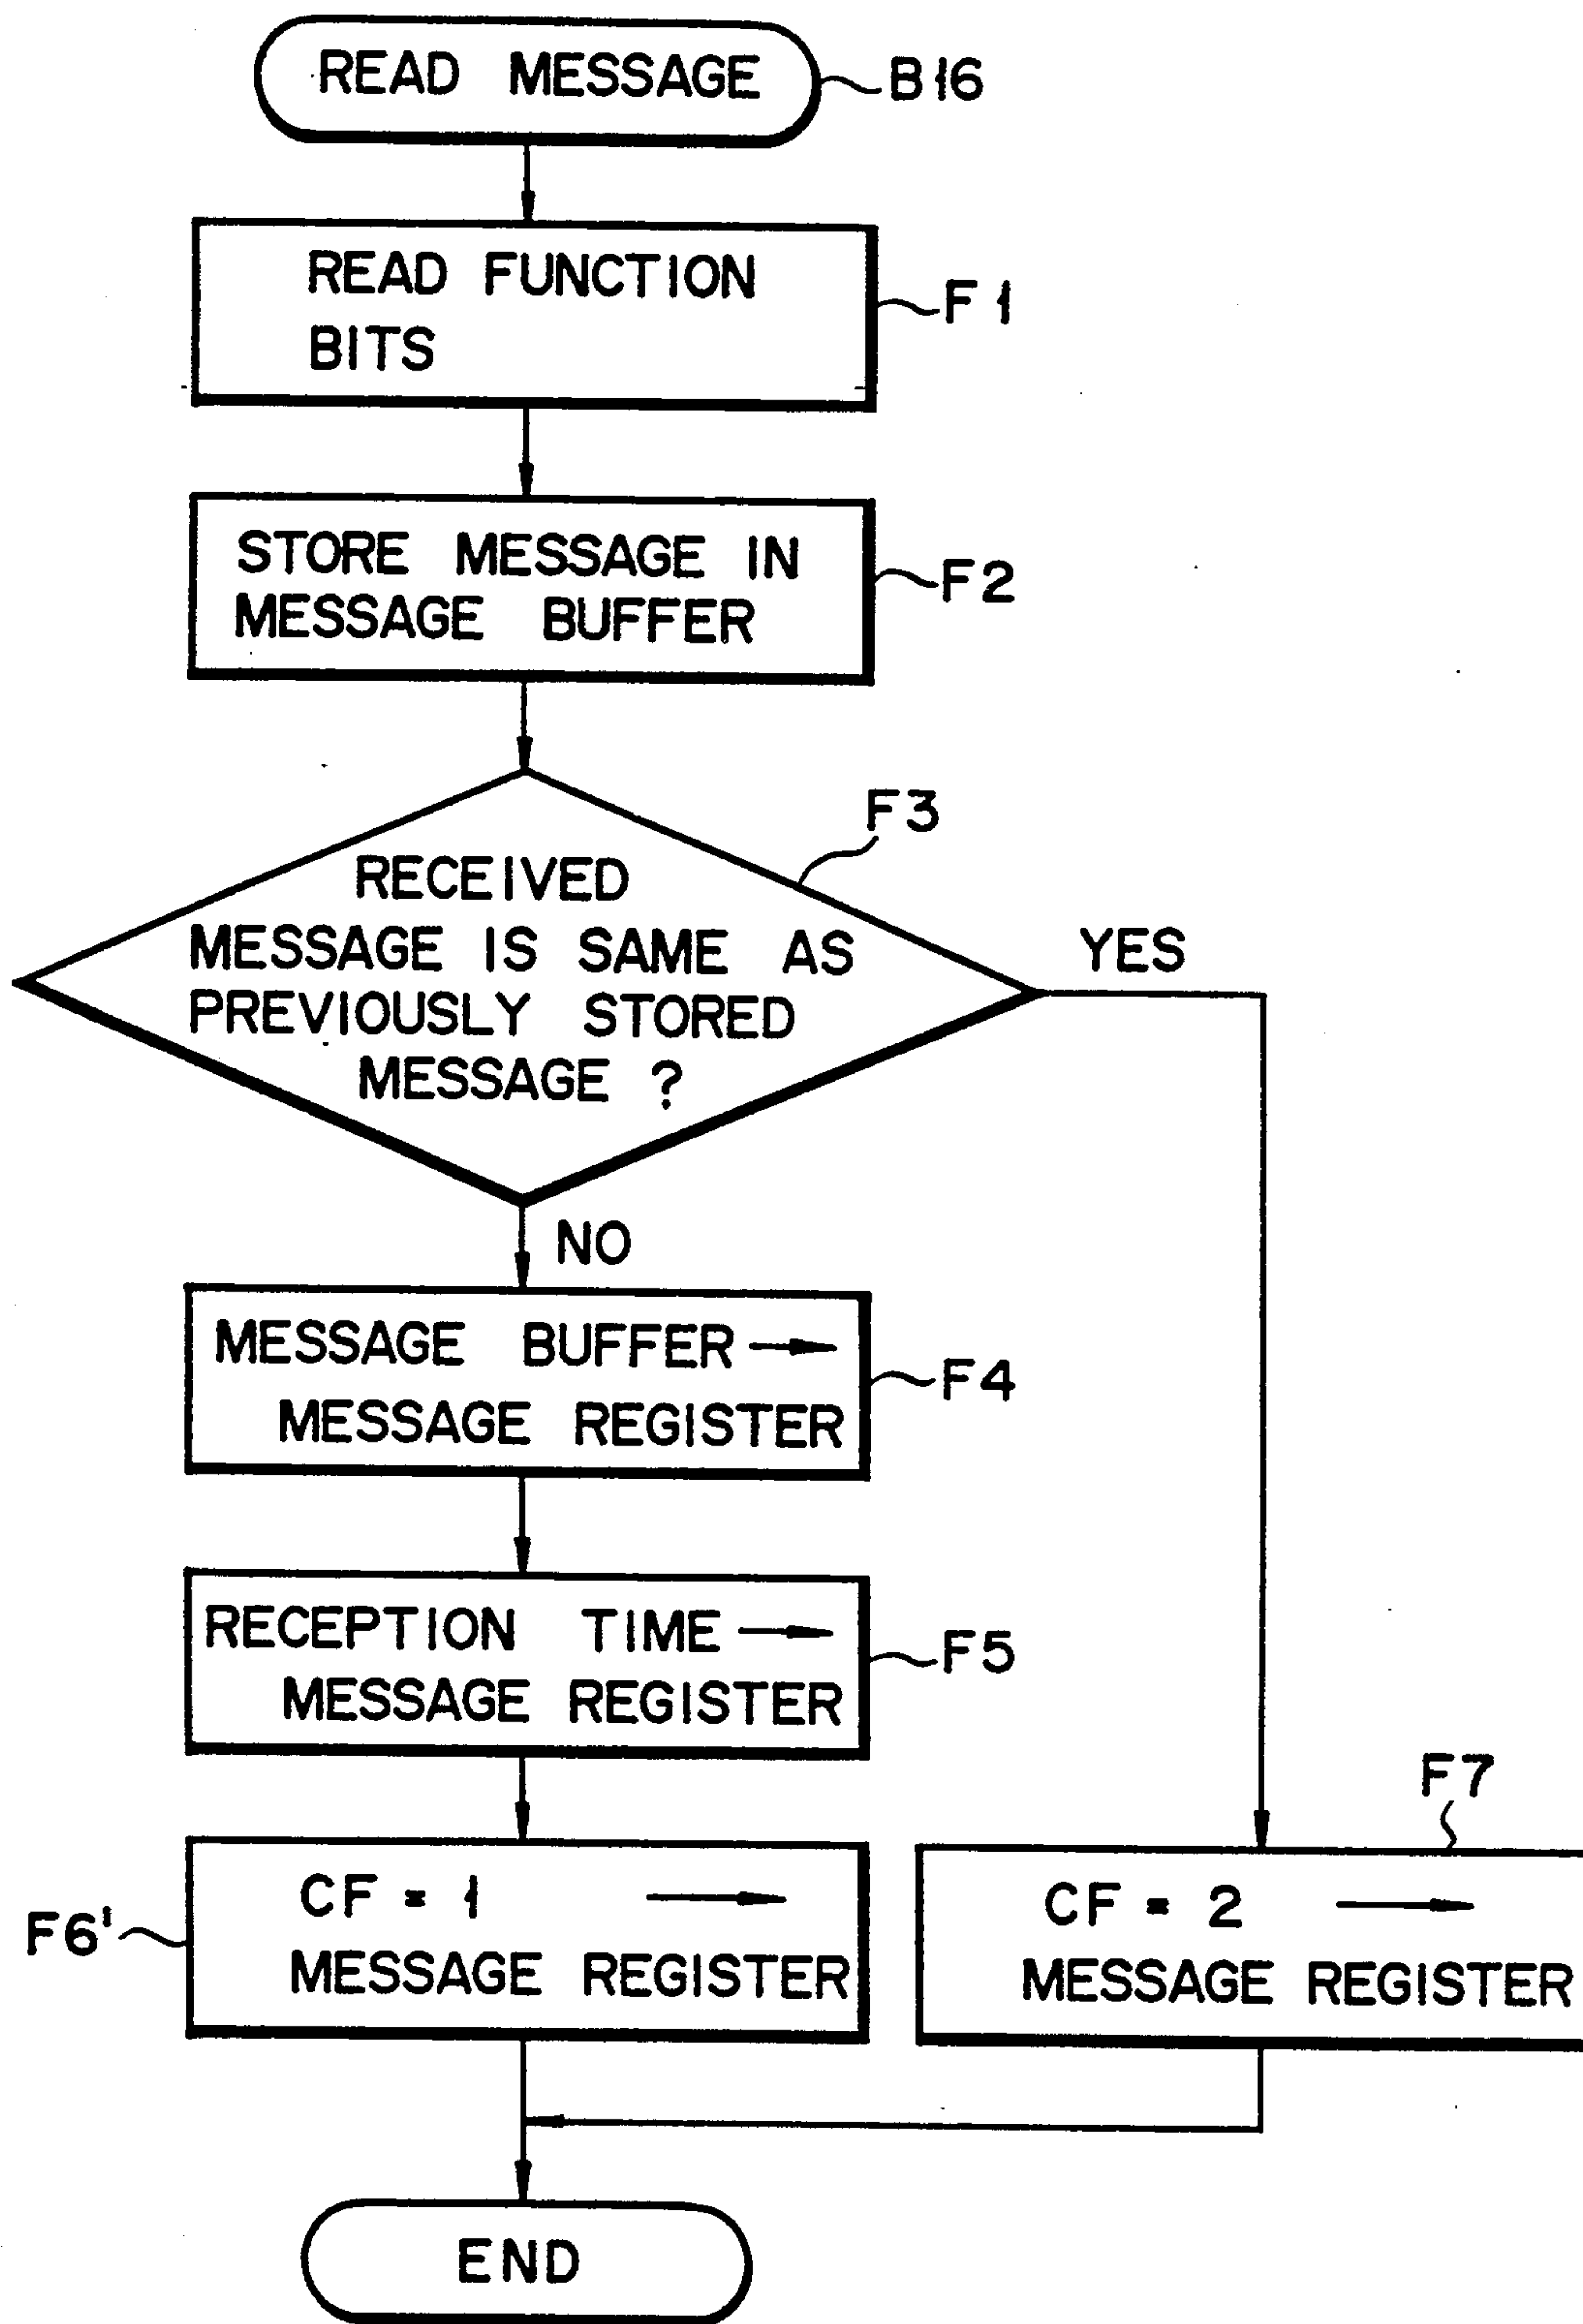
READ MESSAGE
B16

READ FUNCTION BITS
F1

STORE MESSAGE IN MESSAGE BUFFER
F2

F3
RECEIVED MESSAGE IS SAME AS PREVIOUSLY STORED MESSAGE ?
YES
NO

MESSAGE BUFFER → MESSAGE REGISTER
F4

RECEPTION TIME → MESSAGE REGISTER
F5

F6'
CF = 1 → MESSAGE REGISTER

F7
CF = 2 → MESSAGE REGISTER

END